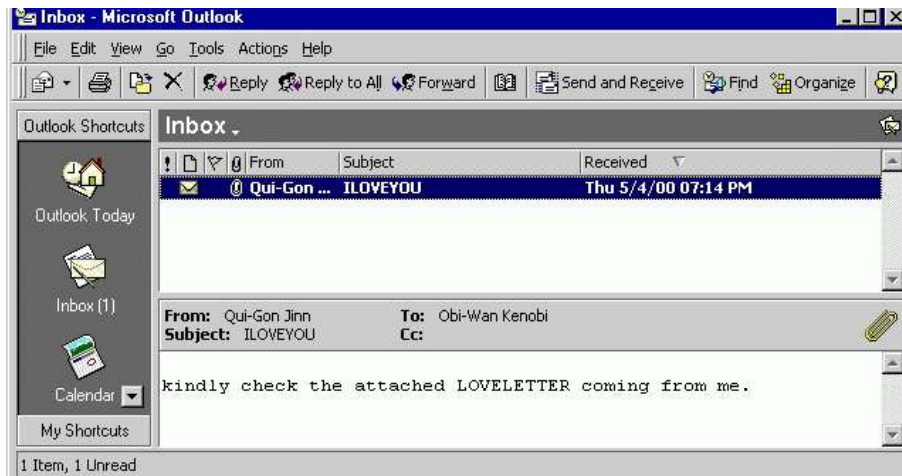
Inbox - Microsoft Outlook

File Edit View Go Tools Actions Help

Reply Reply to All Forward Send and Receive Find Organize

Outlook Shortcuts

Inbox

Outlook Today

Inbox (1)

Calendar

My Shortcuts

! From Subject Received

Qui-Gon ... ILOVEYOU Thu 5/4/00 07:14 PM

From: Qui-Gon Jinn
Subject: ILOVEYOU
To: Obi-Wan Kenobi
Cc:

kindly check the attached LOVELETTER coming from me.

1 Item, 1 Unread